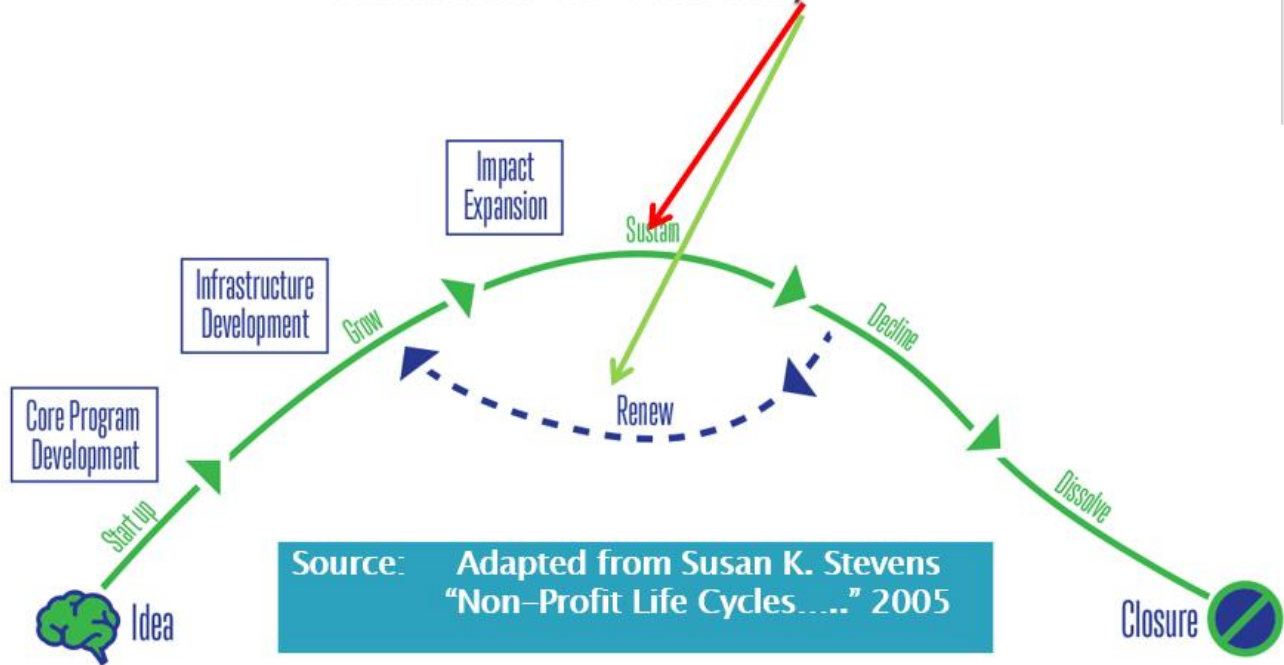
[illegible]

Impact Expansion

Sustain

Infrastructure Development

Grow

Decline

Renew

Core Program Development

Start up

Dissolve

Source: Adapted from Susan K. Stevens "Non-Profit Life Cycles….." 2005

Idea

Closure